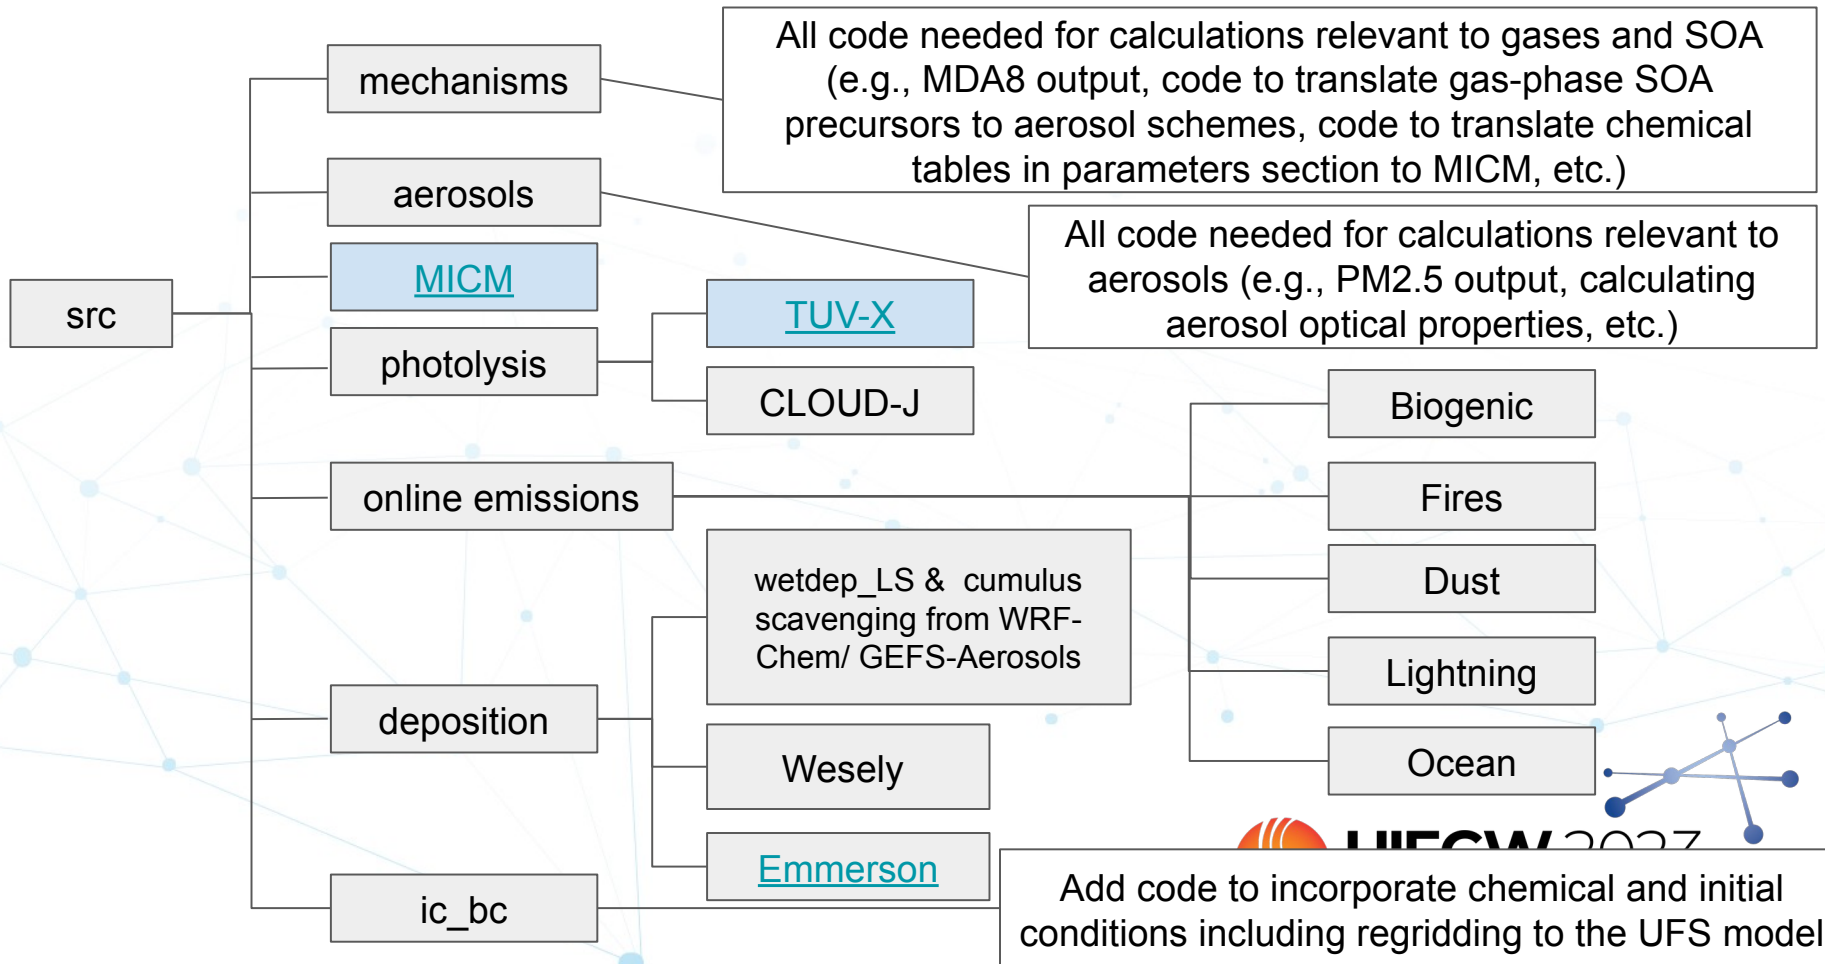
src

mechanisms

All code needed for calculations relevant to gases and SOA (e.g., MDA8 output, code to translate gas-phase SOA precursors to aerosol schemes, code to translate chemical tables in parameters section to MICM, etc.)

aerosols

All code needed for calculations relevant to aerosols (e.g., PM2.5 output, calculating aerosol optical properties, etc.)

MICM

photolysis

TUV-X

CLOUD-J

online emissions

Biogenic

Fires

Dust

Lightning

Ocean

deposition

wetdep_LS & cumulus scavenging from WRF-Chem/ GEFS-Aerosols

Wesely

Emmerson

ic_bc

Add code to incorporate chemical and initial conditions including regridding to the UFS model